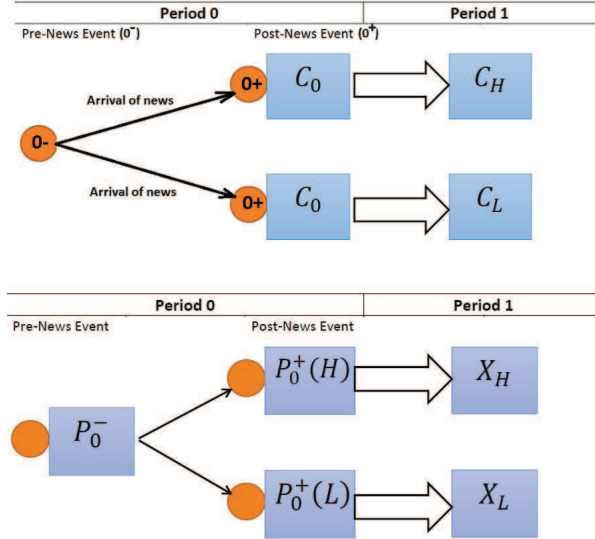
Period 0

Period 1

Pre-News Event ($0^-$)

Post-News Event ($0^+$)

Arrival of news

0+

$C_0$

$C_H$

0-

Arrival of news

0+

$C_0$

$C_L$

Period 0

Period 1

Pre-News Event

Post-News Event

$P_0^+(H)$

$X_H$

$P_0^-$

$P_0^+(L)$

$X_L$